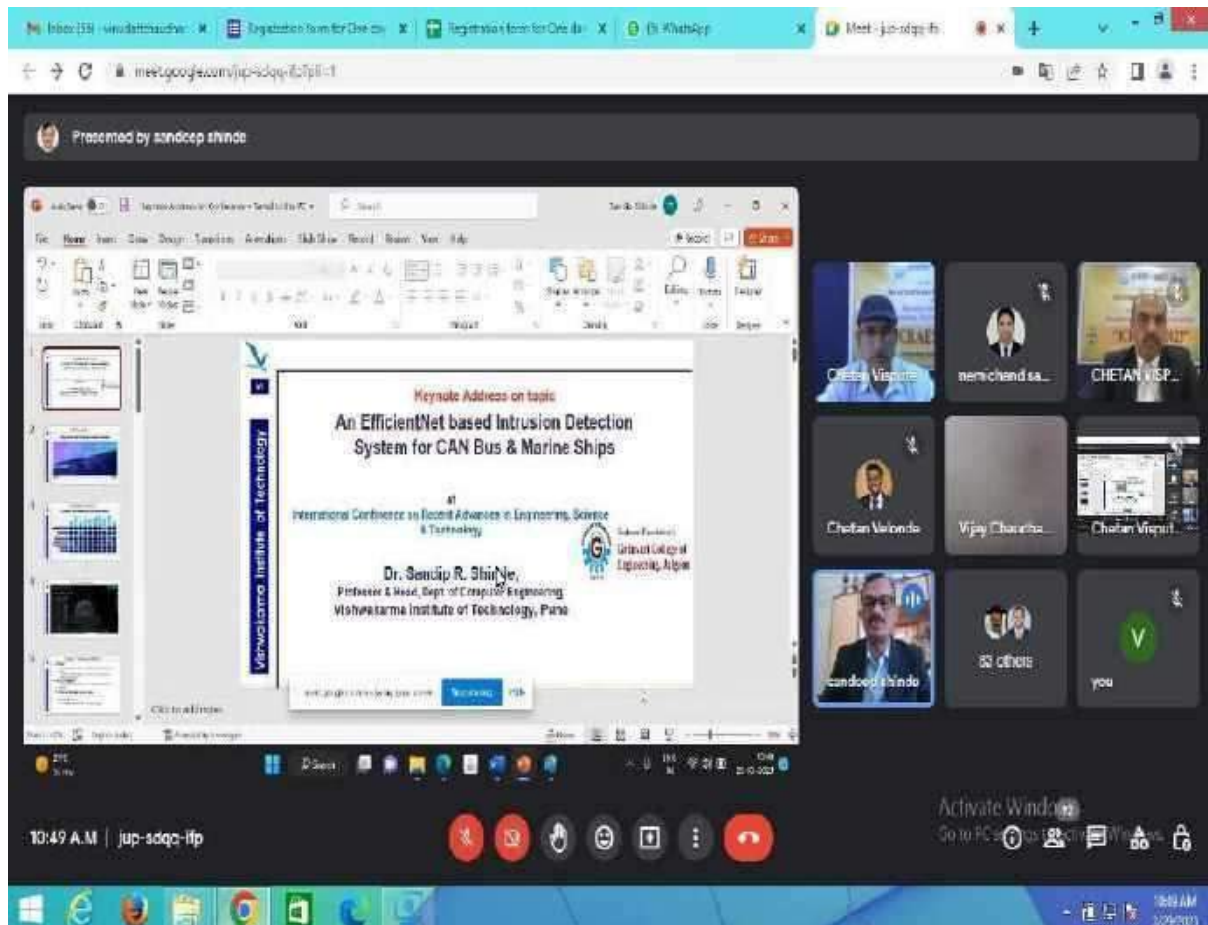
Inbox (59) - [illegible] | Registration form for One day | Registration form for One day | (9) WhatsApp | Meet - jup-sdqq-ifp

meet.google.com/jup-sdqq-ifp

Presented by sandeep shinde

Keynote Address on topic

An EfficientNet based Intrusion Detection System for CAN Bus & Marine Ships

at

International Conference on Recent Advances in Engineering, Science & Technology

Dr. Sandip R. Shinde,
Professor & Head, Dept of Computer Engineering
Vishwakarma Institute of Technology, Pune

Vishwakarma Institute of Technology

Government College of Engineering, Jalgaon

Click to add notes

Chetan Vispute

nemichand sa...

CHETAN VISP...

Chetan Velonde

Vijay Chaudha...

Chetan Visput...

sandeep shinde

83 others

you

V

Activate Windows
Go to PC settings to activate Windows.

10:49 A.M | jup-sdqq-ifp